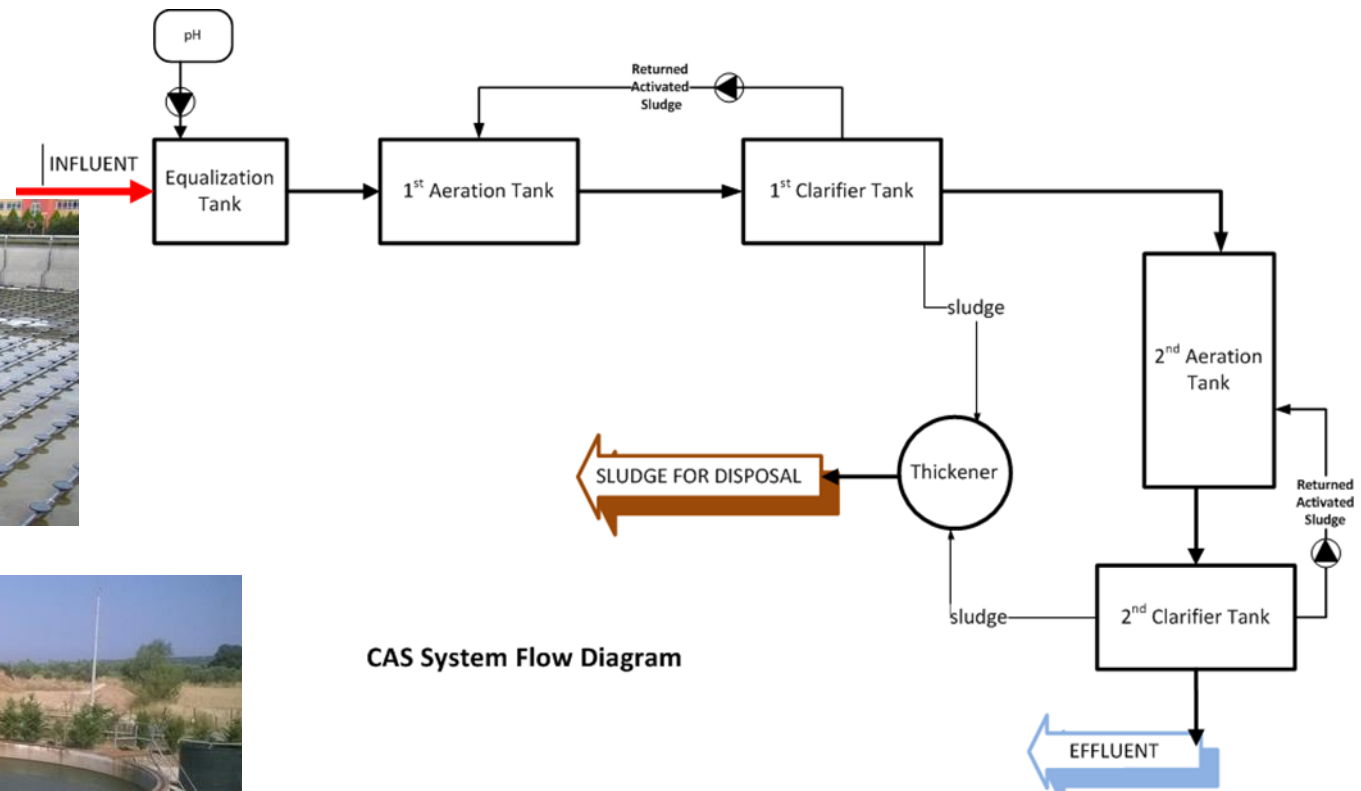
pH

Returned Activated Sludge

INFLUENT

Equalization Tank

$1^{st}$ Aeration Tank

$1^{st}$ Clarifier Tank

sludge

$2^{nd}$ Aeration Tank

SLUDGE FOR DISPOSAL

Thickener

Returned Activated Sludge

sludge

$2^{nd}$ Clarifier Tank

CAS System Flow Diagram

EFFLUENT